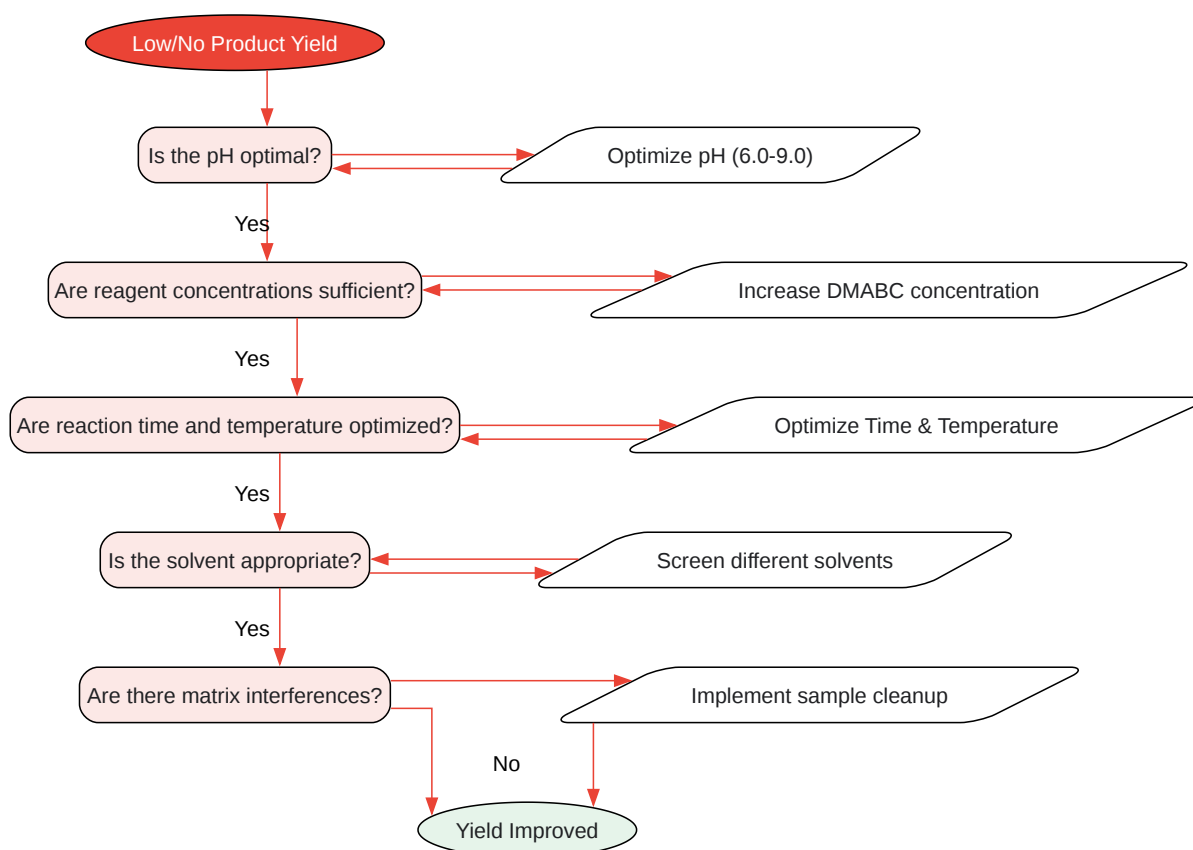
Low/No Product Yield

Is the pH optimal?

Optimize pH (6.0-9.0)

Yes

Are reagent concentrations sufficient?

Increase DMABC concentration

Yes

Are reaction time and temperature optimized?

Optimize Time & Temperature

Yes

Is the solvent appropriate?

Screen different solvents

Yes

Are there matrix interferences?

Implement sample cleanup

No

Yield Improved